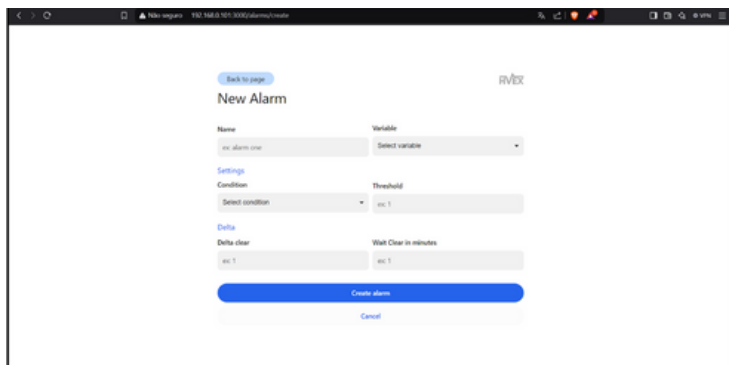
Não seguro 192.168.0.101:3000/alarms/create

VPN

Back to page

RVEX

New Alarm

Name

ex: alarm one

Variable

Select variable

Settings

Condition

Select condition

Threshold

ex: 1

Delta

Delta clear

ex: 1

Wait Clear in minutes

ex: 1

Create alarm

Cancel